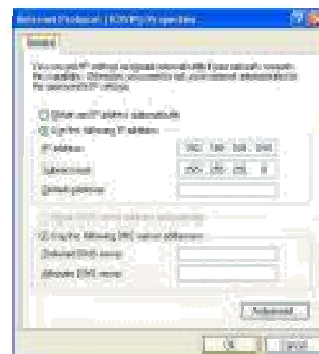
Internet Protocol (TCP/IP) Properties

General

You can get IP settings assigned automatically if your network supports this capability. Otherwise, you need to ask your network administrator for the appropriate IP settings.

Obtain an IP address automatically

Use the following IP address:

IP address: 192 . 168 . 100 . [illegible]

Subnet mask: 255 . 255 . 255 . 0

Default gateway:

Obtain DNS server address automatically

Use the following DNS server addresses:

Preferred DNS server:

Alternate DNS server:

Advanced...

OK Cancel